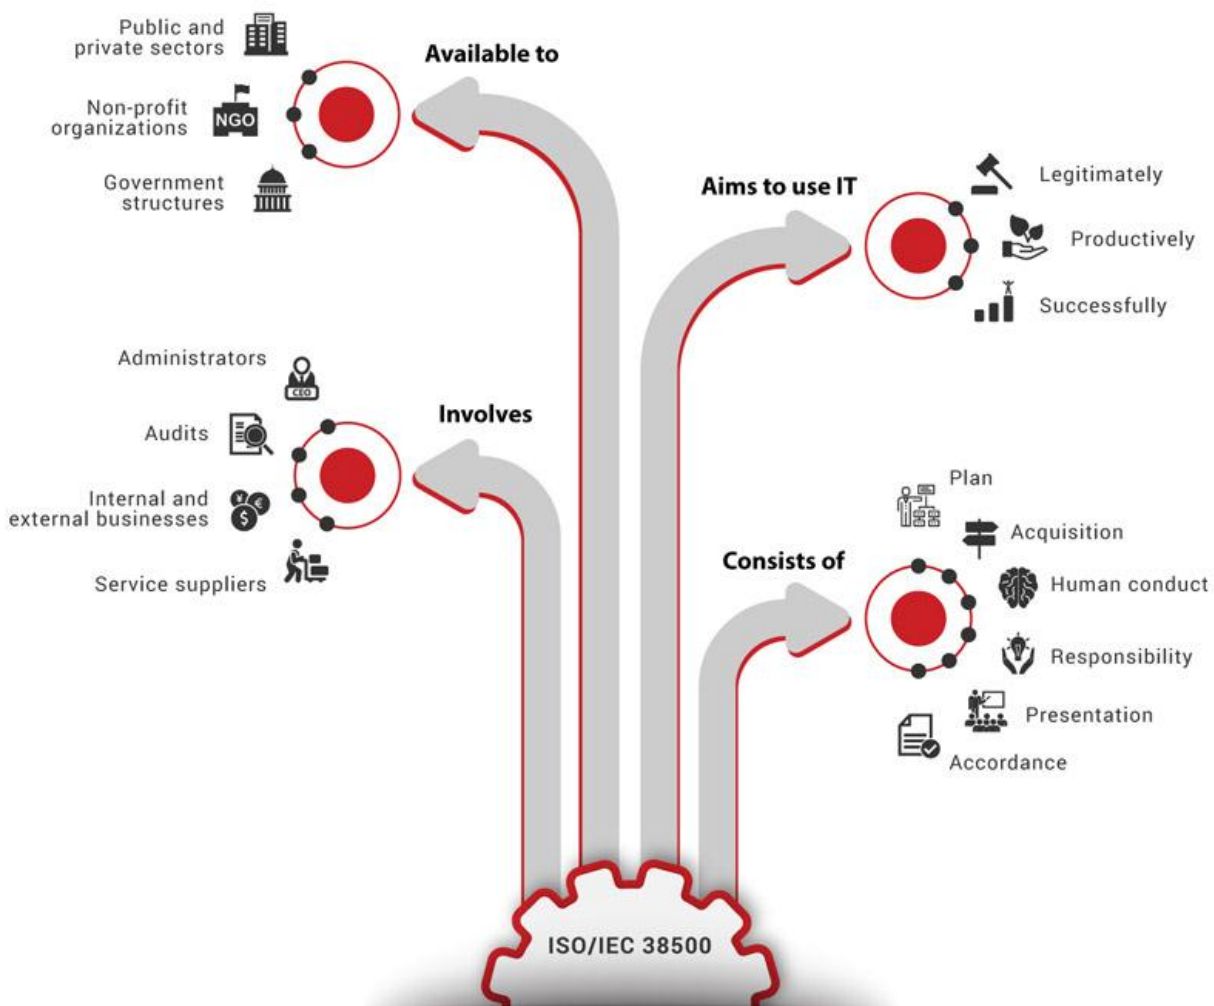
Public and private sectors

Non-profit organizations

NGO

Government structures

Available to

Aims to use IT

Legitimately

Productively

Successfully

Administrators

CEO

Audits

Involves

Internal and external businesses

Service suppliers

Plan

Acquisition

Consists of

Human conduct

Responsibility

Presentation

Accordance

ISO/IEC 38500